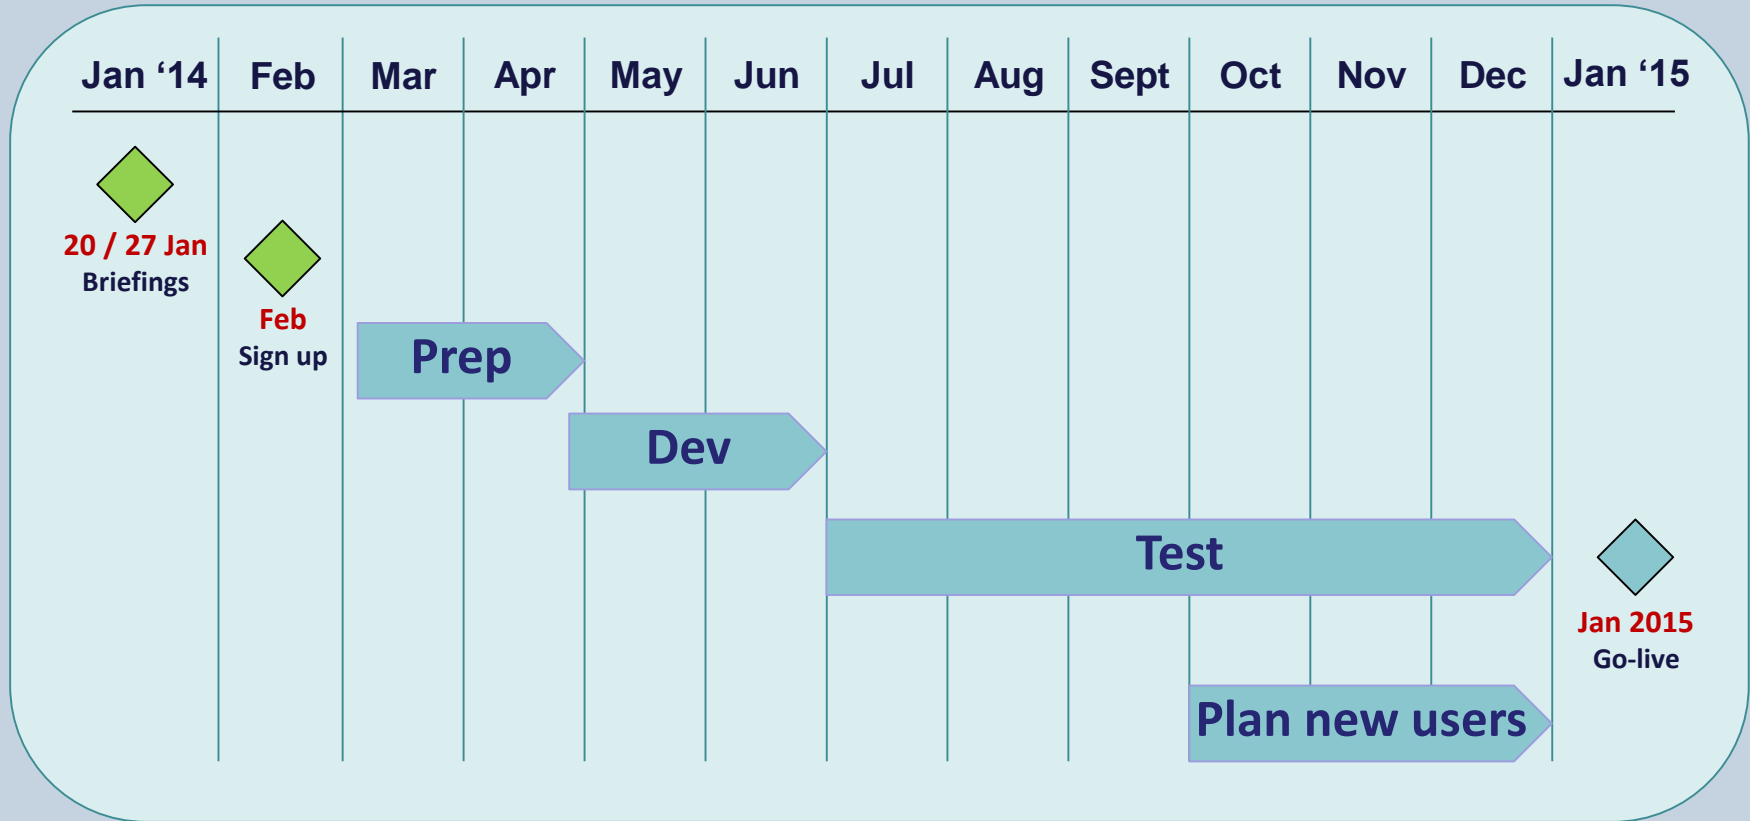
| Jan ‘14 | Feb | Mar | Apr | May | Jun | Jul | Aug | Sept | Oct | Nov | Dec | Jan ‘15 |
|---|---|---|---|---|---|---|---|---|---|---|---|---|

20 / 27 Jan
Briefings

Feb
Sign up

Prep

Dev

Test

Jan 2015
Go-live

Plan new users